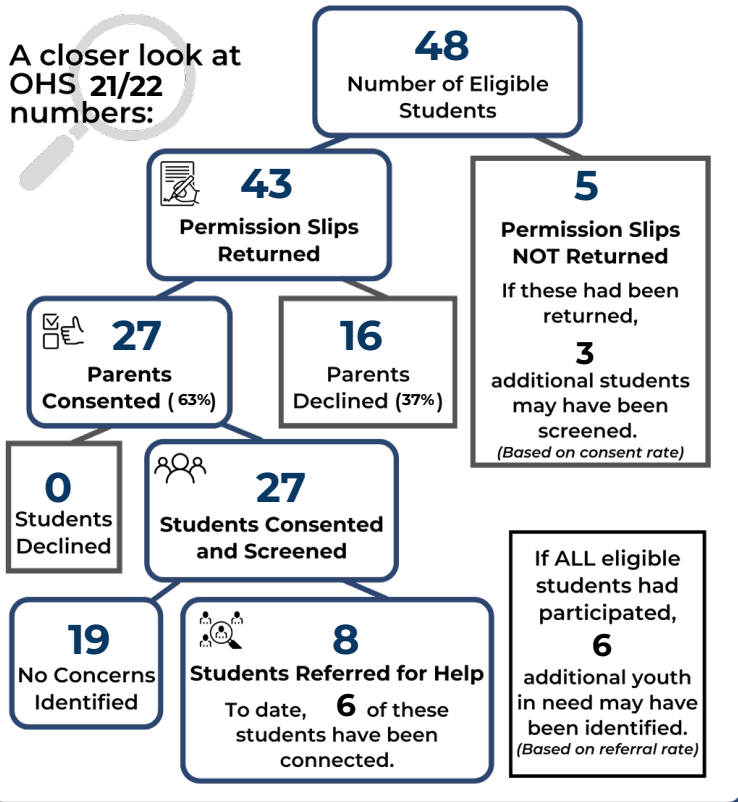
A closer look at OHS 21/22 numbers:

48
Number of Eligible Students

43
Permission Slips Returned

5
Permission Slips NOT Returned
If these had been returned,
3
additional students may have been screened.
(Based on consent rate)

27
Parents Consented (63%)

16
Parents Declined (37%)

0
Students Declined

27
Students Consented and Screened

19
No Concerns Identified

8
Students Referred for Help
To date, 6 of these students have been connected.

If ALL eligible students had participated,
6
additional youth in need may have been identified.
(Based on referral rate)